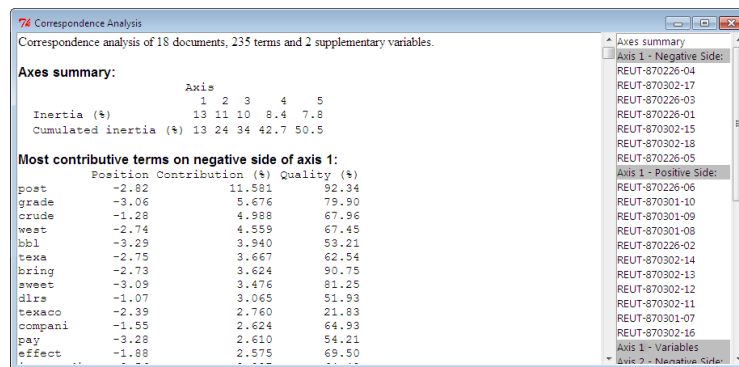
Correspondence Analysis

Correspondence analysis of 18 documents, 235 terms and 2 supplementary variables.

**Axes summary:**

| | Axis 1 | 2 | 3 | 4 | 5 |
|---|---|---|---|---|---|
| Inertia (%) | 13 | 11 | 10 | 8.4 | 7.8 |
| Cumulated inertia (%) | 13 | 24 | 34 | 42.7 | 50.5 |

**Most contributive terms on negative side of axis 1:**

| | Position | Contribution (%) | Quality (%) |
|---|---|---|---|
| post | -2.82 | 11.581 | 92.34 |
| grade | -3.06 | 5.676 | 79.90 |
| crude | -1.28 | 4.988 | 67.96 |
| west | -2.74 | 4.559 | 67.45 |
| bbl | -3.29 | 3.940 | 53.21 |
| texa | -2.75 | 3.667 | 62.54 |
| bring | -2.73 | 3.624 | 90.75 |
| sweet | -3.09 | 3.476 | 81.25 |
| dlrs | -1.07 | 3.065 | 51.93 |
| texaco | -2.39 | 2.760 | 21.83 |
| compani | -1.55 | 2.624 | 64.93 |
| pay | -3.28 | 2.610 | 54.21 |
| effect | -1.88 | 2.575 | 69.50 |

Axes summary
Axis 1 - Negative Side:
REUT-870226-04
REUT-870302-17
REUT-870226-03
REUT-870226-01
REUT-870302-15
REUT-870302-18
REUT-870226-05
Axis 1 - Positive Side:
REUT-870226-06
REUT-870301-10
REUT-870301-09
REUT-870301-08
REUT-870226-02
REUT-870302-14
REUT-870302-13
REUT-870302-12
REUT-870302-11
REUT-870301-07
REUT-870302-16
Axis 1 - Variables
Axis 2 - Negative Side: